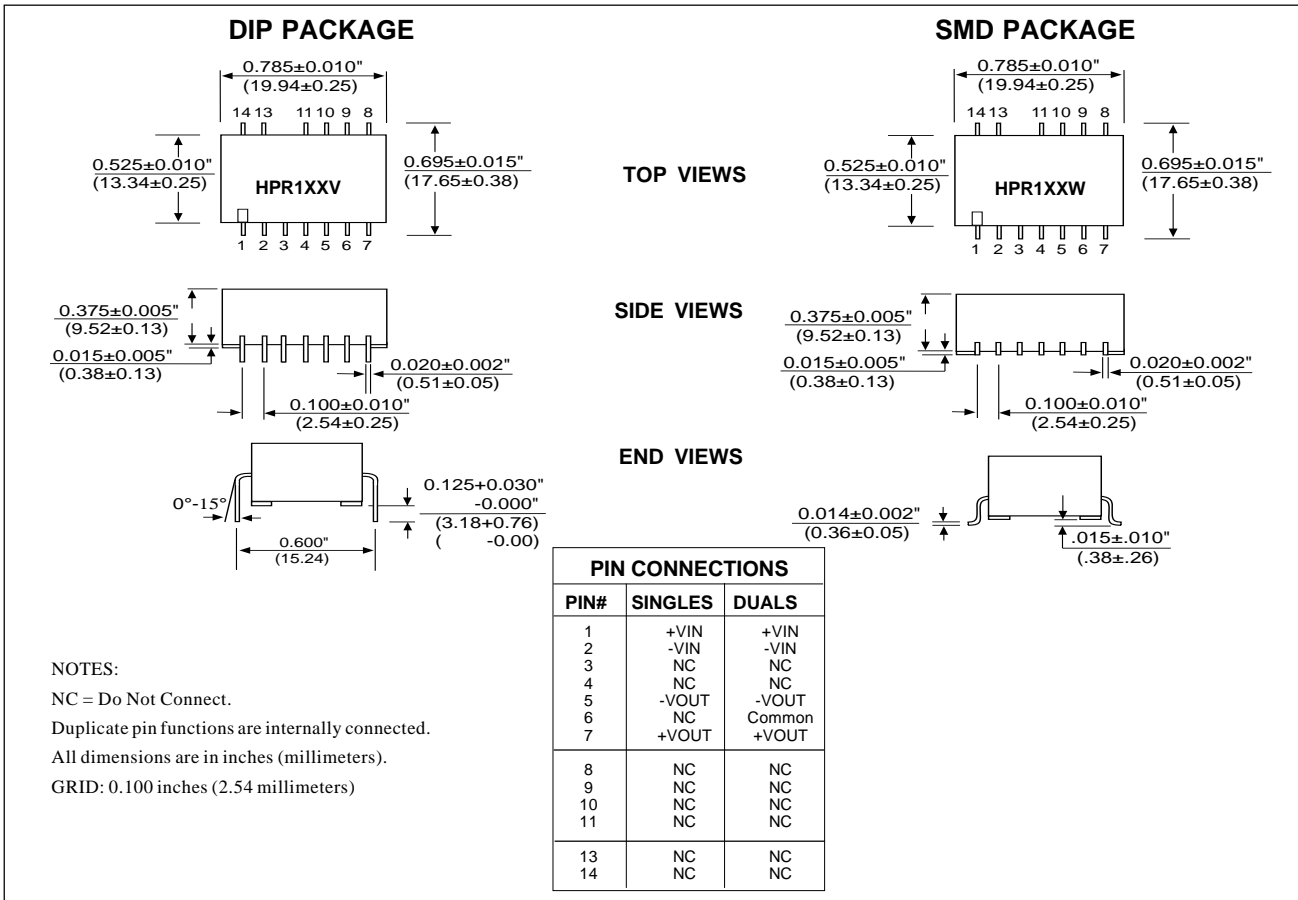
DIP PACKAGE

SMD PACKAGE

0.785±0.010"
(19.94±0.25)

14 13 11 10 9 8

0.525±0.010"
(13.34±0.25)

HPR1XXV

0.695±0.015"
(17.65±0.38)

1 2 3 4 5 6 7

TOP VIEWS

0.785±0.010"
(19.94±0.25)

14 13 11 10 9 8

0.525±0.010"
(13.34±0.25)

HPR1XXW

0.695±0.015"
(17.65±0.38)

1 2 3 4 5 6 7

0.375±0.005"
(9.52±0.13)

0.015±0.005"
(0.38±0.13)

0.020±0.002"
(0.51±0.05)

0.100±0.010"
(2.54±0.25)

SIDE VIEWS

0.375±0.005"
(9.52±0.13)

0.015±0.005"
(0.38±0.13)

0.020±0.002"
(0.51±0.05)

0.100±0.010"
(2.54±0.25)

END VIEWS

0°-15°

0.125+0.030"
-0.000"
(3.18+0.76)
( -0.00)

0.600"
(15.24)

0.014±0.002"
(0.36±0.05)

.015±.010"
(.38±.26)

PIN CONNECTIONS

| PIN# | SINGLES | DUALS |
|---|---|---|
| 1 | +VIN | +VIN |
| 2 | -VIN | -VIN |
| 3 | NC | NC |
| 4 | NC | NC |
| 5 | -VOUT | -VOUT |
| 6 | NC | Common |
| 7 | +VOUT | +VOUT |
| 8 | NC | NC |
| 9 | NC | NC |
| 10 | NC | NC |
| 11 | NC | NC |
| 13 | NC | NC |
| 14 | NC | NC |

NOTES:

NC = Do Not Connect.

Duplicate pin functions are internally connected.

All dimensions are in inches (millimeters).

GRID: 0.100 inches (2.54 millimeters)